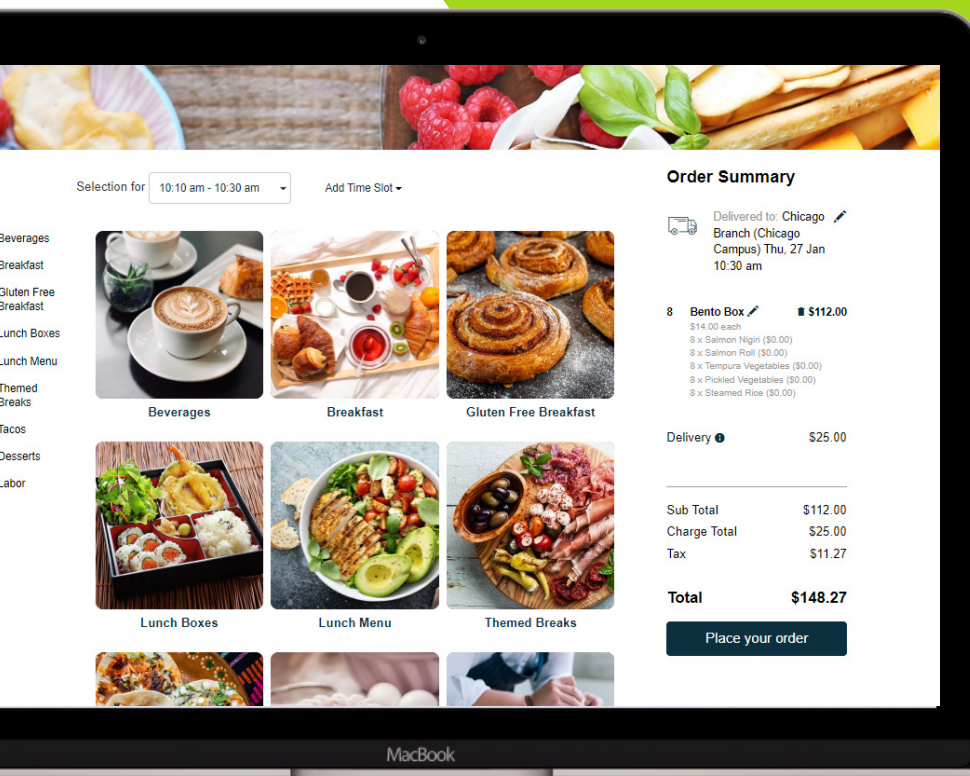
Selection for 10:10 am - 10:30 am

Add Time Slot

Beverages
Breakfast
Gluten Free Breakfast
Lunch Boxes
Lunch Menu
Themed Breaks
Tacos
Desserts
Labor

Beverages
Breakfast
Gluten Free Breakfast
Lunch Boxes
Lunch Menu
Themed Breaks

Order Summary

Delivered to: Chicago Branch (Chicago Campus) Thu, 27 Jan 10:30 am

8 Bento Box $112.00
$14.00 each
8 x Salmon Nigiri ($0.00)
8 x Salmon Roll ($0.00)
8 x Tempura Vegetables ($0.00)
8 x Pickled Vegetables ($0.00)
8 x Steamed Rice ($0.00)

Delivery $25.00

Sub Total $112.00
Charge Total $25.00
Tax $11.27

Total $148.27

Place your order

MacBook